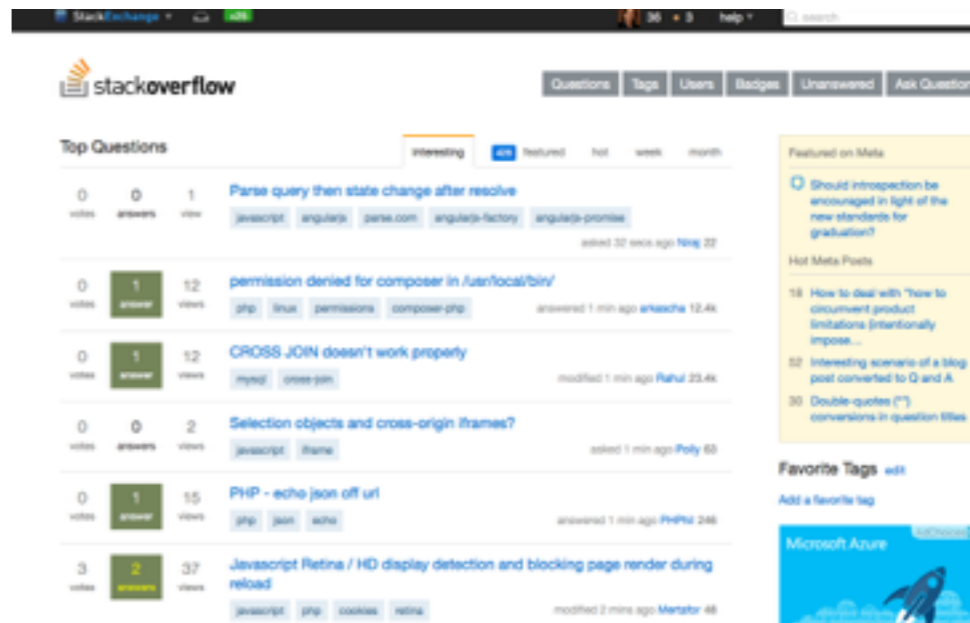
StackExchange ▾ +26 36 • 3 help ▾ search

stackoverflow

Questions Tags Users Badges Unanswered Ask Question

Top Questions

interesting 429 featured hot week month

0 votes 0 answers 1 view
Parse query then state change after resolve
javascript angularjs parse.com angularjs-factory angularjs-promise
asked 32 secs ago Niraj 22

0 votes 1 answer 12 views
permission denied for composer in /usr/local/bin/
php linux permissions composer-php
answered 1 min ago arkascha 12.4k

0 votes 1 answer 12 views
CROSS JOIN doesn't work properly
mysql cross-join
modified 1 min ago Rahul 23.4k

0 votes 0 answers 2 views
Selection objects and cross-origin iframes?
javascript iframe
asked 1 min ago Poly 63

0 votes 1 answer 15 views
PHP - echo json off url
php json echo
answered 1 min ago PHPhil 246

3 votes 2 answers 37 views
Javascript Retina / HD display detection and blocking page render during reload
javascript php cookies retina
modified 2 mins ago Mertator 46

Featured on Meta

Should introspection be encouraged in light of the new standards for graduation?

Hot Meta Posts

18 How to deal with "how to circumvent product limitations (intentionally impose...

52 Interesting scenario of a blog post converted to Q and A

30 Double-quotes ("") conversions in question titles

Favorite Tags edit

Add a favorite tag

Microsoft Azure